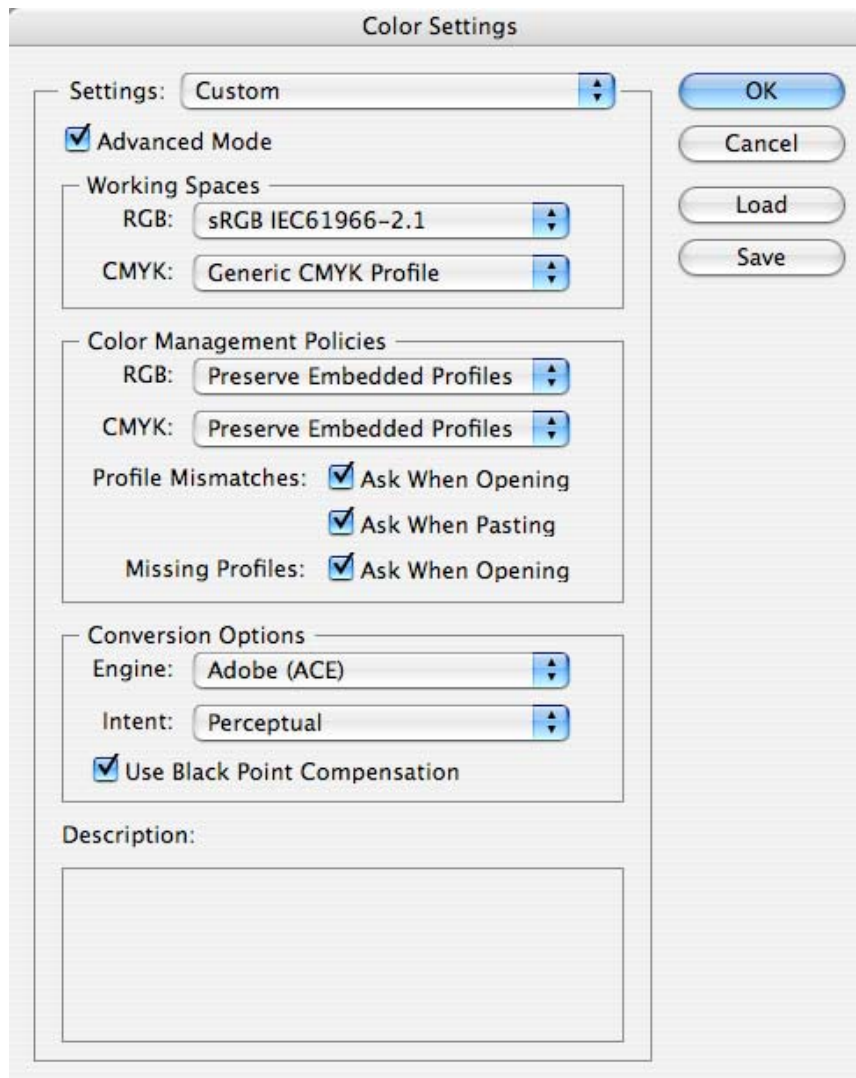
Color Settings

Settings: Custom

OK

Cancel

Load

Save

Advanced Mode

Working Spaces

RGB: sRGB IEC61966-2.1

CMYK: Generic CMYK Profile

Color Management Policies

RGB: Preserve Embedded Profiles

CMYK: Preserve Embedded Profiles

Profile Mismatches: Ask When Opening

Ask When Pasting

Missing Profiles: Ask When Opening

Conversion Options

Engine: Adobe (ACE)

Intent: Perceptual

Use Black Point Compensation

Description: